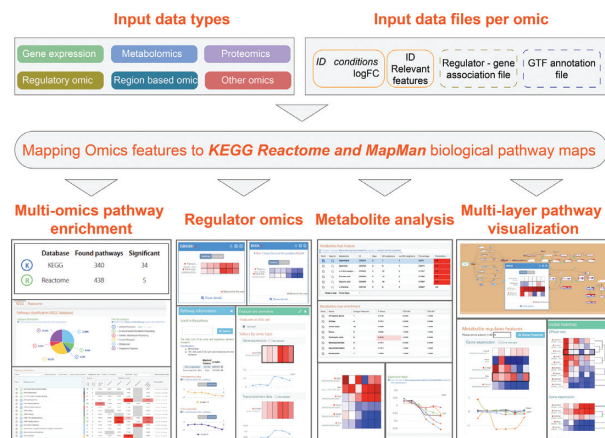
Input data types

Gene expression
Metabolomics
Proteomics
Regulatory omic
Region based omic
Other omics

Input data files per omic

ID conditions logFC
ID Relevant features
Regulator - gene association file
GTF annotation file

Mapping Omics features to *KEGG Reactome and MapMan* biological pathway maps

Multi-omics pathway enrichment

| | Database | Found pathways | Significant |
|---|---|---|---|
| K | KEGG | 340 | 34 |
| R | Reactome | 438 | 5 |

Regulator omics

Metabolite analysis

Multi-layer pathway visualization

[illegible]